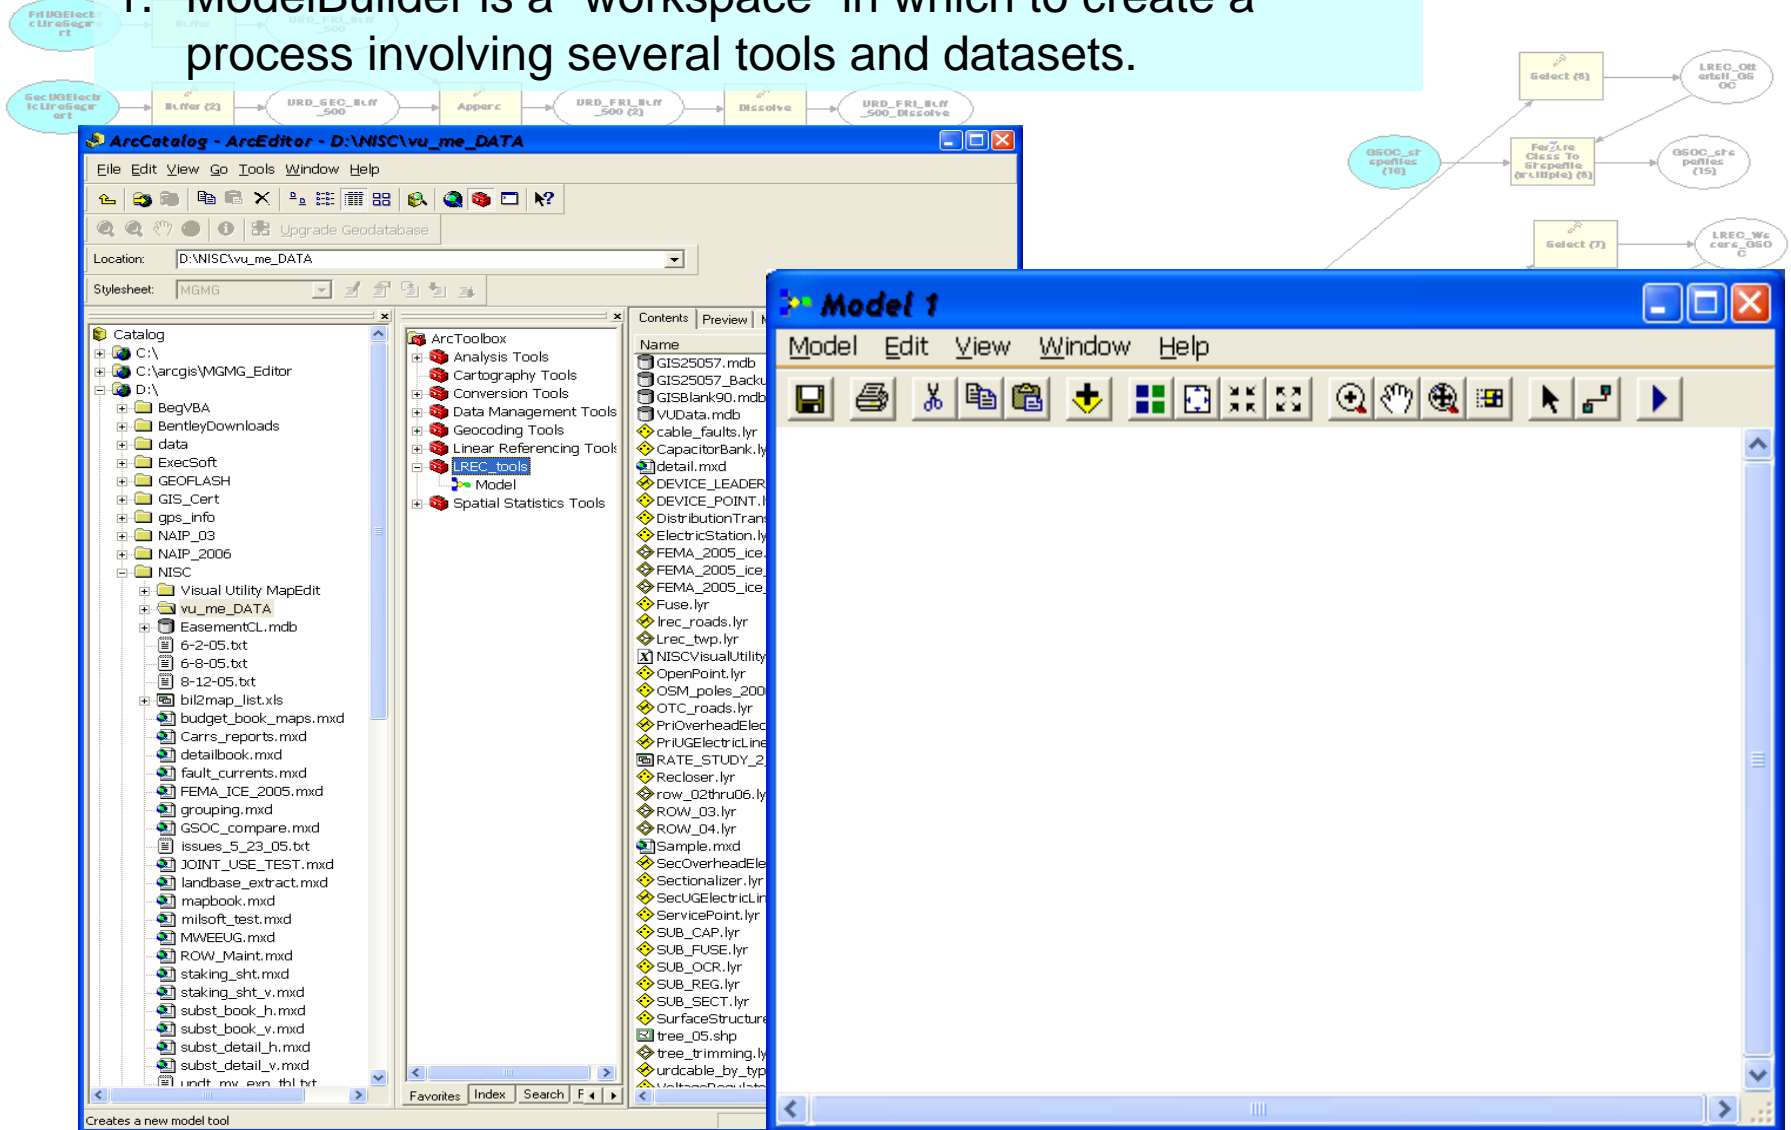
1. ModelBuilder is a "workspace" in which to create a process involving several tools and datasets.

PriUGElectricLineSegment
Buffer
URD_PRI_Buff_500
SecUGElectricLineSegment
Buffer (2)
URD_SEC_Buff_500
Append
URD_PRI_Buff_500 (2)
Dissolve
URD_PRI_Buff_500_Dissolve
Select (8)
LREC_Outline_GSOC
GSOC_shapefiles (16)
Feature Class To Shapefile (multiple) (8)
GSOC_shapefiles (15)
Select (7)
LREC_Werners_GSOC

ArcCatalog - ArcEditor - D:\NISC\vu_me_DATA
File Edit View Go Tools Window Help
Upgrade Geodatabase
Location: D:\NISC\vu_me_DATA
Stylesheet: MGMG

Catalog
C:\
C:\arcgis\MGMG_Editor
D:\
BegVBA
BentleyDownloads
data
ExecSoft
GEOFLASH
GIS_Cert
gps_info
NAIP_03
NAIP_2006
NISC
Visual Utility MapEdit
vu_me_DATA
EasementCL.mdb
6-2-05.txt
6-8-05.txt
8-12-05.txt
bil2map_list.xls
budget_book_maps.mxd
Carrs_reports.mxd
detailbook.mxd
fault_currents.mxd
FEMA_ICE_2005.mxd
grouping.mxd
GSOC_compare.mxd
issues_5_23_05.txt
JOINT_USE_TEST.mxd
landbase_extract.mxd
mapbook.mxd
milsoft_test.mxd
MWEEUG.mxd
ROW_Maint.mxd
staking_sht.mxd
staking_sht_v.mxd
subst_book_h.mxd
subst_book_v.mxd
subst_detail_h.mxd
subst_detail_v.mxd
updt_mv_exp_tbl.txt

ArcToolbox
Analysis Tools
Cartography Tools
Conversion Tools
Data Management Tools
Geocoding Tools
Linear Referencing Tools
LREC_tools
Model
Spatial Statistics Tools
Favorites | Index | Search | F

Contents | Preview
Name
GIS25057.mdb
GIS25057_Backu
GISBlank90.mdb
VUData.mdb
cable_faults.lyr
CapacitorBank.ly
detail.mxd
DEVICE_LEADER
DEVICE_POINT.l
DistributionTran
ElectricStation.ly
FEMA_2005_ice
FEMA_2005_ice
FEMA_2005_ice
Fuse.lyr
lrec_roads.lyr
Lrec_twp.lyr
NISCVisualUtility
OpenPoint.lyr
OSM_poles_200
OTC_roads.lyr
PriOverheadElec
PriUGElectricLine
RATE_STUDY_2
Recloser.lyr
row_02thru06.ly
ROW_03.lyr
ROW_04.lyr
Sample.mxd
SecOverheadEle
Sectionalizer.lyr
SecUGElectricLin
ServicePoint.lyr
SUB_CAP.lyr
SUB_FUSE.lyr
SUB_OCR.lyr
SUB_REG.lyr
SUB_SECT.lyr
SurfaceStructure
tree_05.shp
tree_trimming.ly
urdcable_by_typ
VoltageRegulato

Creates a new model tool

Model 1
Model Edit View Window Help